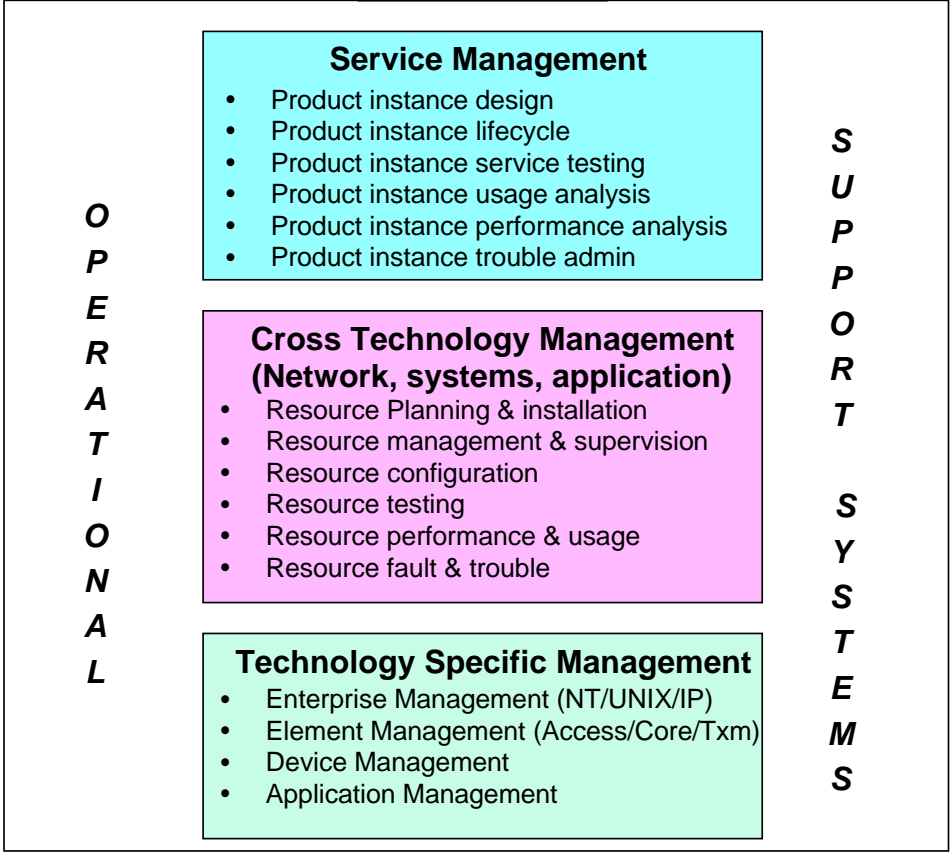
O
P
E
R
A
T
I
O
N
A
L

Service Management
• Product instance design
• Product instance lifecycle
• Product instance service testing
• Product instance usage analysis
• Product instance performance analysis
• Product instance trouble admin

Cross Technology Management (Network, systems, application)
• Resource Planning & installation
• Resource management & supervision
• Resource configuration
• Resource testing
• Resource performance & usage
• Resource fault & trouble

Technology Specific Management
• Enterprise Management (NT/UNIX/IP)
• Element Management (Access/Core/Txm)
• Device Management
• Application Management

S
U
P
P
O
R
T

S
Y
S
T
E
M
S